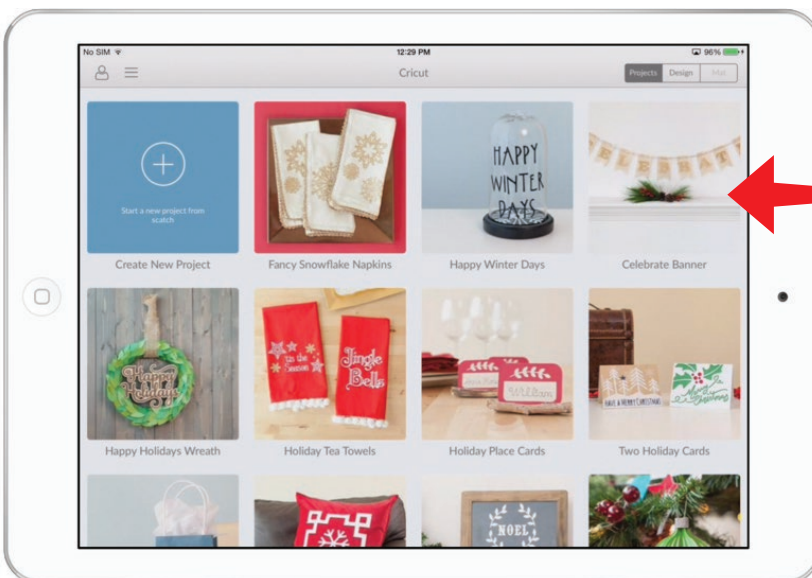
No SIM
12:29 PM
96%
Cricut
Projects Design Mat

Start a new project from scatch
Create New Project

Fancy Snowflake Napkins

HAPPY WINTER DAYS
Happy Winter Days

CELEBRATE
Celebrate Banner

Happy Holidays
Happy Holidays Wreath

'tis the Season
Jingle Bells
Holiday Tea Towels

Holiday Place Cards

Two Holiday Cards

NOEL